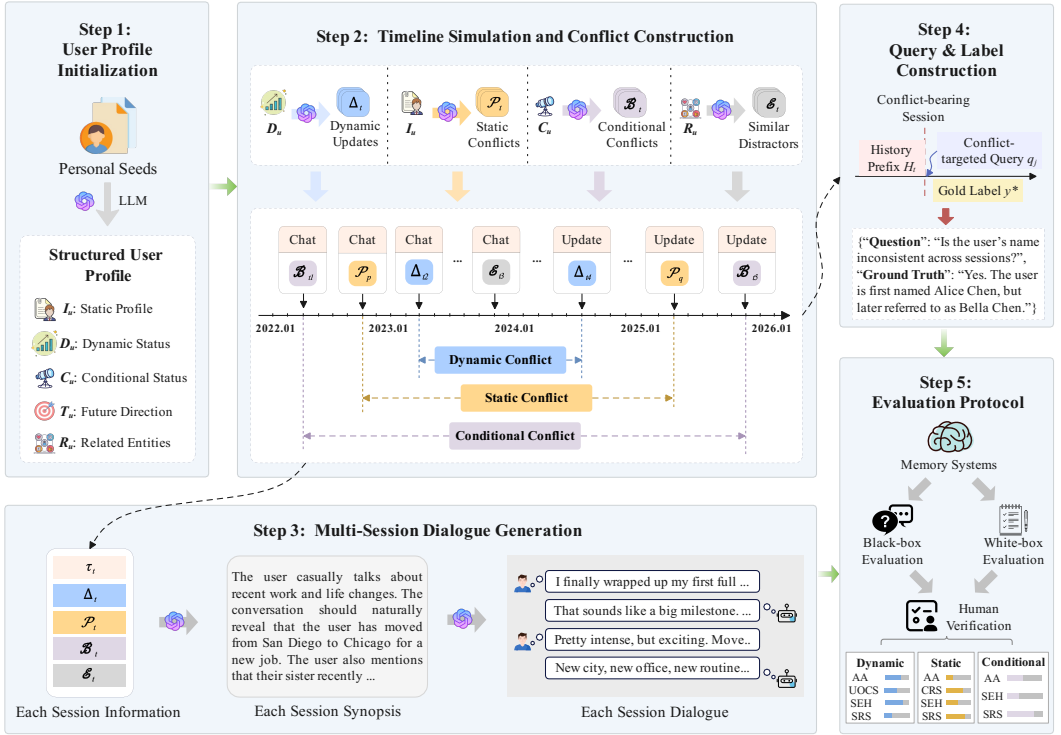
Step 1: User Profile Initialization

Personal Seeds

LLM

Structured User Profile

$I_u$: Static Profile

$D_u$: Dynamic Status

$C_u$: Conditional Status

$T_u$: Future Direction

$R_u$: Related Entities

Step 2: Timeline Simulation and Conflict Construction

$D_u$ $\Delta_t$ Dynamic Updates

$I_u$ $\mathcal{P}_t$ Static Conflicts

$C_u$ $\mathcal{B}_t$ Conditional Conflicts

$R_u$ $\mathcal{E}_t$ Similar Distractors

Chat $\mathcal{B}_{i1}$

Chat $\mathcal{P}_p$

Chat $\Delta_{i2}$

...

Chat $\mathcal{E}_{i3}$

...

Update $\Delta_{i4}$

...

Update $\mathcal{P}_q$

Update $\mathcal{B}_{i5}$

2022.01

2023.01

2024.01

2025.01

2026.01

Dynamic Conflict

Static Conflict

Conditional Conflict

Step 3: Multi-Session Dialogue Generation

$\tau_t$

$\Delta_t$

$\mathcal{P}_t$

$\mathcal{B}_t$

$\mathcal{E}_t$

Each Session Information

The user casually talks about recent work and life changes. The conversation should naturally reveal that the user has moved from San Diego to Chicago for a new job. The user also mentions that their sister recently ...

Each Session Synopsis

I finally wrapped up my first full ...

That sounds like a big milestone. ...

Pretty intense, but exciting. Move..

New city, new office, new routine...

Each Session Dialogue

Step 4: Query & Label Construction

Conflict-bearing Session

History Prefix $H_t$

Conflict-targeted Query $q_j$

Gold Label $y^*$

{"Question": "Is the user's name inconsistent across sessions?", "Ground Truth": "Yes. The user is first named Alice Chen, but later referred to as Bella Chen."}

Step 5: Evaluation Protocol

Memory Systems

Black-box Evaluation

White-box Evaluation

Human Verification

| Dynamic | Static | Conditional |
|---|---|---|
| AA | AA | AA |
| UOCS | CRS | SEH |
| SEH | SEH | SRS |
| SRS | SRS | |